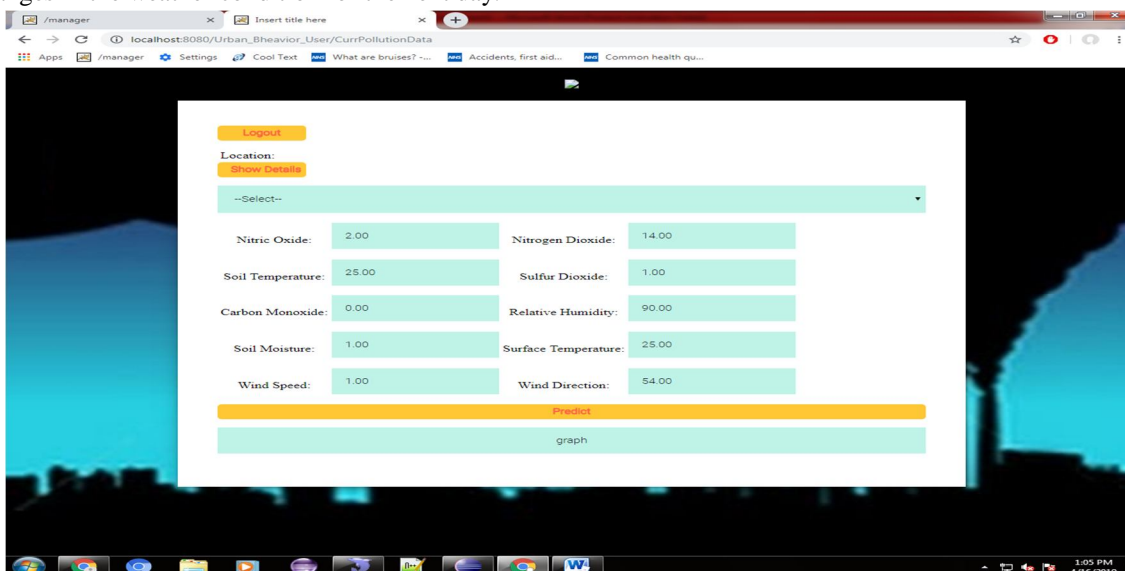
/manager
Insert title here
localhost:8080/Urban_Bheavior_User/CurrPollutionData
Apps /manager Settings Cool Text What are bruises? -... Accidents, first aid... Common health qu...

Logout
Location:
Show Details
--Select--

| Nitric Oxide: | 2.00 | Nitrogen Dioxide: | 14.00 |
|---|---|---|---|
| Soil Temperature: | 25.00 | Sulfur Dioxide: | 1.00 |
| Carbon Monoxide: | 0.00 | Relative Humidity: | 90.00 |
| Soil Moisture: | 1.00 | Surface Temperature: | 25.00 |
| Wind Speed: | 1.00 | Wind Direction: | 54.00 |

Predict
graph

1:05 PM
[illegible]